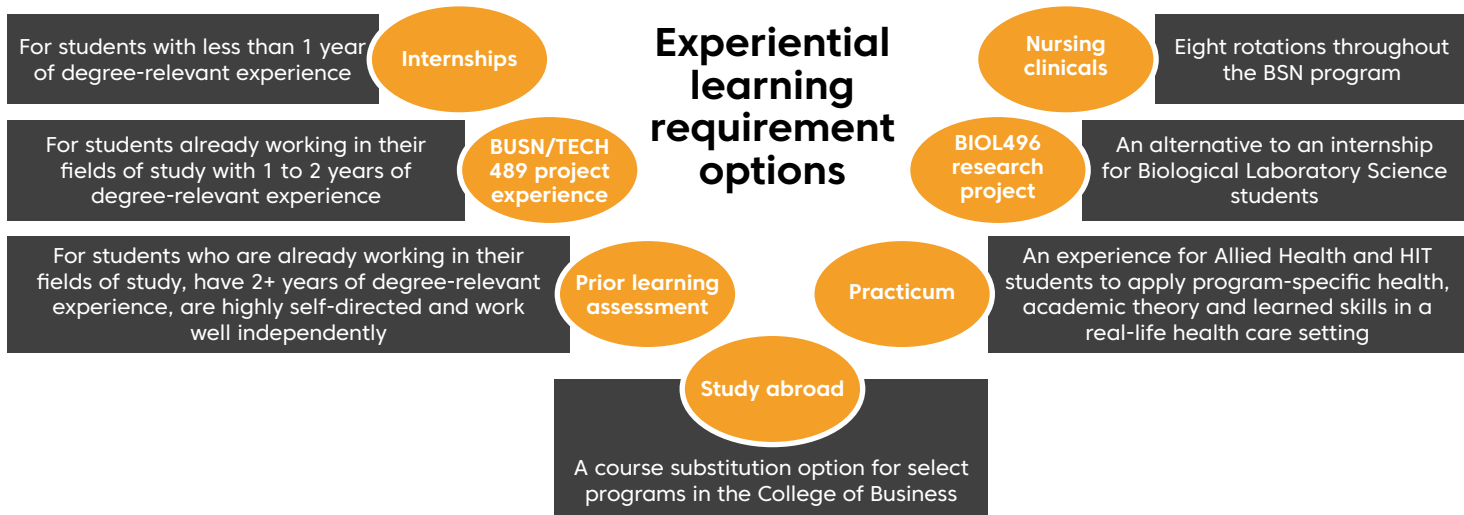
Experiential learning requirement options

Internships

For students with less than 1 year of degree-relevant experience

BUSN/TECH 489 project experience

For students already working in their fields of study with 1 to 2 years of degree-relevant experience

Prior learning assessment

For students who are already working in their fields of study, have 2+ years of degree-relevant experience, are highly self-directed and work well independently

Study abroad

A course substitution option for select programs in the College of Business

Nursing clinicals

Eight rotations throughout the BSN program

BIOL496 research project

An alternative to an internship for Biological Laboratory Science students

Practicum

An experience for Allied Health and HIT students to apply program-specific health, academic theory and learned skills in a real-life health care setting